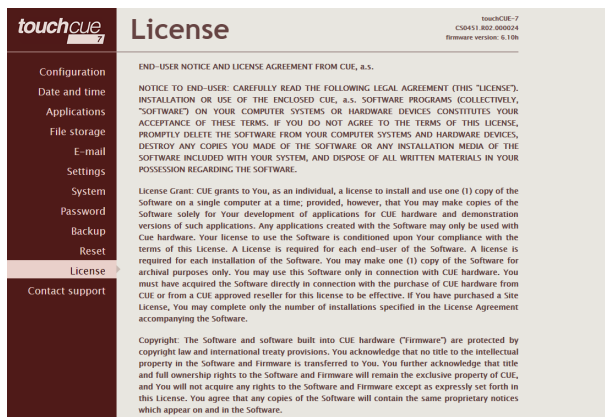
touchcue 7

License

touchCUE-7
CS0451.802.000024
firmware version: 6.10h

Configuration
Date and time
Applications
File storage
E-mail
Settings
System
Password
Backup
Reset
License
Contact support

END-USER NOTICE AND LICENSE AGREEMENT FROM CUE, a.s.

NOTICE TO END-USER: CAREFULLY READ THE FOLLOWING LEGAL AGREEMENT (THIS "LICENSE"). INSTALLATION OR USE OF THE ENCLOSED CUE, a.s. SOFTWARE PROGRAMS (COLLECTIVELY, "SOFTWARE") ON YOUR COMPUTER SYSTEMS OR HARDWARE DEVICES CONSTITUTES YOUR ACCEPTANCE OF THESE TERMS. IF YOU DO NOT AGREE TO THE TERMS OF THIS LICENSE, PROMPTLY DELETE THE SOFTWARE FROM YOUR COMPUTER SYSTEMS AND HARDWARE DEVICES, DESTROY ANY COPIES YOU MADE OF THE SOFTWARE OR ANY INSTALLATION MEDIA OF THE SOFTWARE INCLUDED WITH YOUR SYSTEM, AND DISPOSE OF ALL WRITTEN MATERIALS IN YOUR POSSESSION REGARDING THE SOFTWARE.

License Grant: CUE grants to You, as an individual, a license to install and use one (1) copy of the Software on a single computer at a time; provided, however, that You may make copies of the Software solely for Your development of applications for CUE hardware and demonstration versions of such applications. Any applications created with the Software may only be used with Cue hardware. Your license to use the Software is conditioned upon Your compliance with the terms of this License. A License is required for each end-user of the Software. A license is required for each installation of the Software. You may make one (1) copy of the Software for archival purposes only. You may use this Software only in connection with CUE hardware. You must have acquired the Software directly in connection with the purchase of CUE hardware from CUE or from a CUE approved reseller for this license to be effective. If You have purchased a Site License, You may complete only the number of installations specified in the License Agreement accompanying the Software.

Copyright: The Software and software built into CUE hardware ("Firmware") are protected by copyright law and international treaty provisions. You acknowledge that no title to the intellectual property in the Software and Firmware is transferred to You. You further acknowledge that title and full ownership rights to the Software and Firmware will remain the exclusive property of CUE, and You will not acquire any rights to the Software and Firmware except as expressly set forth in this License. You agree that any copies of the Software will contain the same proprietary notices which appear on and in the Software.